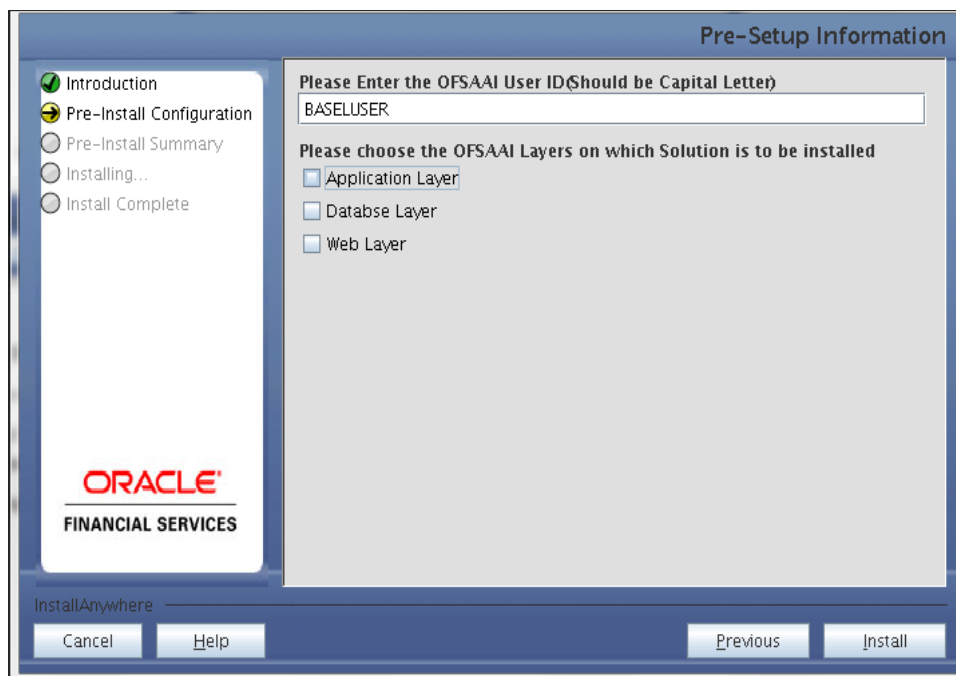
Pre-Setup Information

Introduction
Pre-Install Configuration
Pre-Install Summary
Installing...
Install Complete

ORACLE
FINANCIAL SERVICES

Please Enter the OFSAAI User ID(Should be Capital Letter)
BASELUSER

Please choose the OFSAAI Layers on which Solution is to be installed
Application Layer
Databse Layer
Web Layer

InstallAnywhere
Cancel
Help
Previous
Install